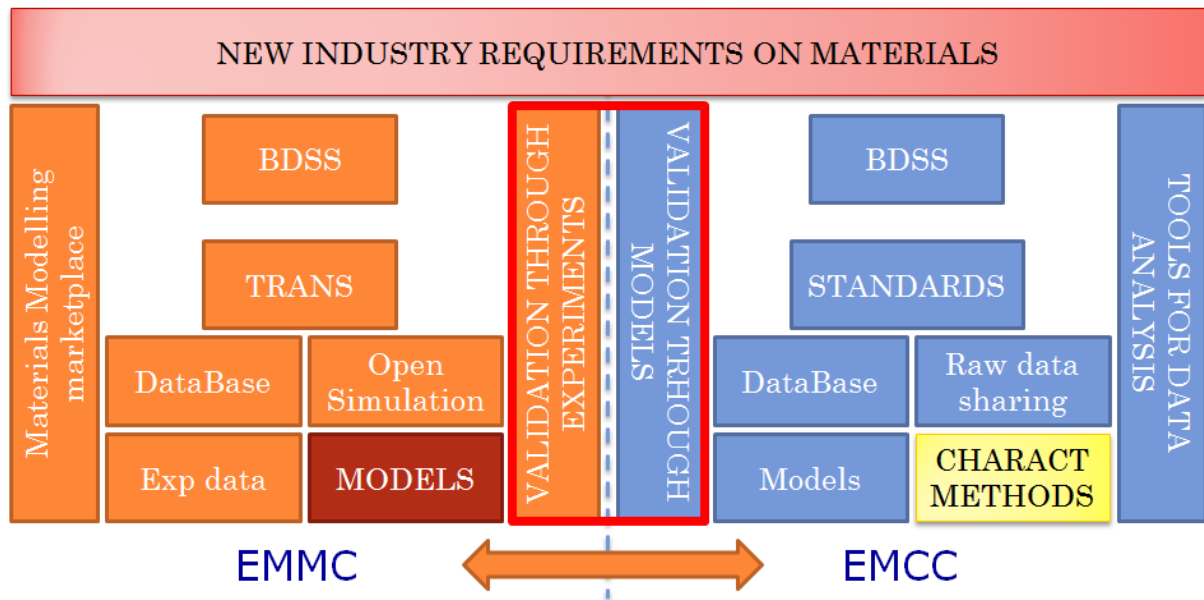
NEW INDUSTRY REQUIREMENTS ON MATERIALS

Materials Modelling marketplace

BDSS

TRANS

DataBase

Open Simulation

Exp data

MODELS

VALIDATION THROUGH EXPERIMENTS

VALIDATION THROUGH MODELS

BDSS

STANDARDS

DataBase

Raw data sharing

Models

CHARACT METHODS

TOOLS FOR DATA ANALYSIS

EMMC

EMCC